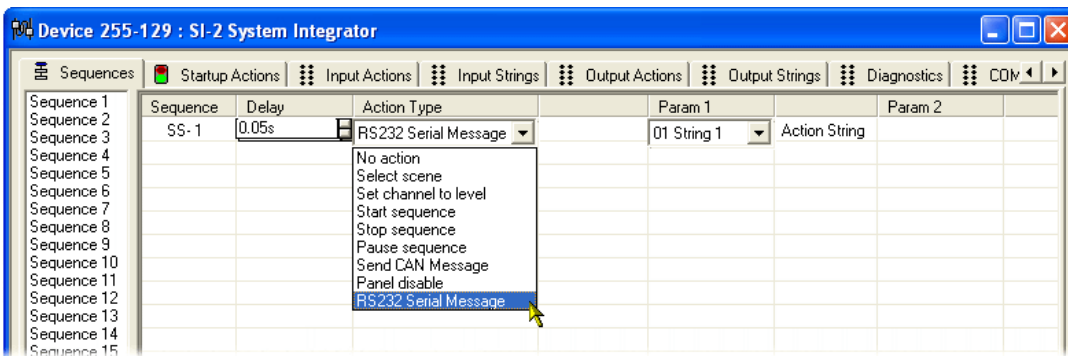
Device 255-129 : SI-2 System Integrator

Sequences | Startup Actions | Input Actions | Input Strings | Output Actions | Output Strings | Diagnostics | COM

Sequence 1
Sequence 2
Sequence 3
Sequence 4
Sequence 5
Sequence 6
Sequence 7
Sequence 8
Sequence 9
Sequence 10
Sequence 11
Sequence 12
Sequence 13
Sequence 14
Sequence 15

| Sequence | Delay | Action Type | | Param 1 | | Param 2 |
|---|---|---|---|---|---|---|
| SS-1 | 0.05s | RS232 Serial Message | | 01 String 1 | Action String | |

No action
Select scene
Set channel to level
Start sequence
Stop sequence
Pause sequence
Send CAN Message
Panel disable
RS232 Serial Message